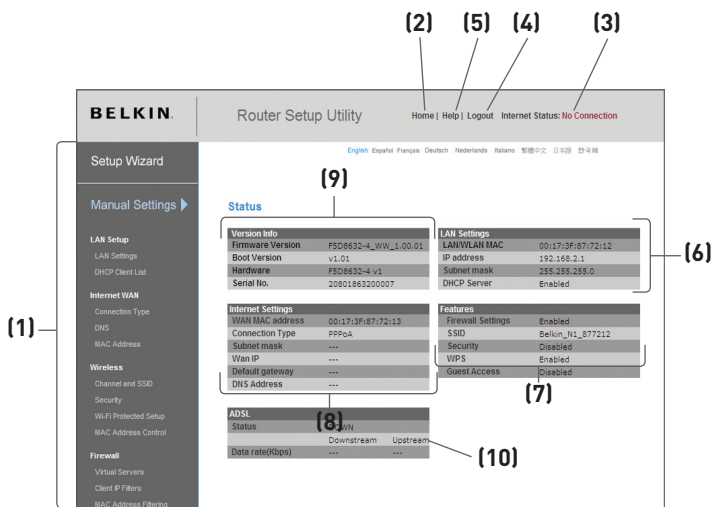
(2) (5) (4) (3)

BELKIN. Router Setup Utility Home | Help | Logout Internet Status: No Connection

English Español Français Deutsch Nederlands Italiano 繁體中文 日本語 한국어

Setup Wizard

Manual Settings

LAN Setup
LAN Settings
DHCP Client List

Internet WAN
Connection Type
DNS
MAC Address

Wireless
Channel and SSID
Security
Wi-Fi Protected Setup
MAC Address Control

Firewall
Virtual Servers
Client IP Filters
MAC Address Filtering

(1)

(9)

Status

| Version Info | |
|---|---|
| Firmware Version | F5D8632-4_WW_1.00.01 |
| Boot Version | v1.01 |
| Hardware | F5D8632-4 v1 |
| Serial No. | 20801863200007 |

| LAN Settings | |
|---|---|
| LAN/WLAN MAC | 00:17:3F:87:72:12 |
| IP address | 192.168.2.1 |
| Subnet mask | 255.255.255.0 |
| DHCP Server | Enabled |

(6)

| Internet Settings | |
|---|---|
| WAN MAC address | 00:17:3F:87:72:13 |
| Connection Type | PPPoA |
| Subnet mask | --- |
| Wan IP | --- |
| Default gateway | --- |
| DNS Address | --- |

| Features | |
|---|---|
| Firewall Settings | Enabled |
| SSID | Belkin_N1_877212 |
| Security | Disabled |
| WPS | Enabled |
| Guest Access | Disabled |

(7)

(8)

| ADSL | | |
|---|---|---|
| Status | DOWN | |
| | Downstream | Upstream |
| Data rate(Kbps) | --- | --- |

(10)